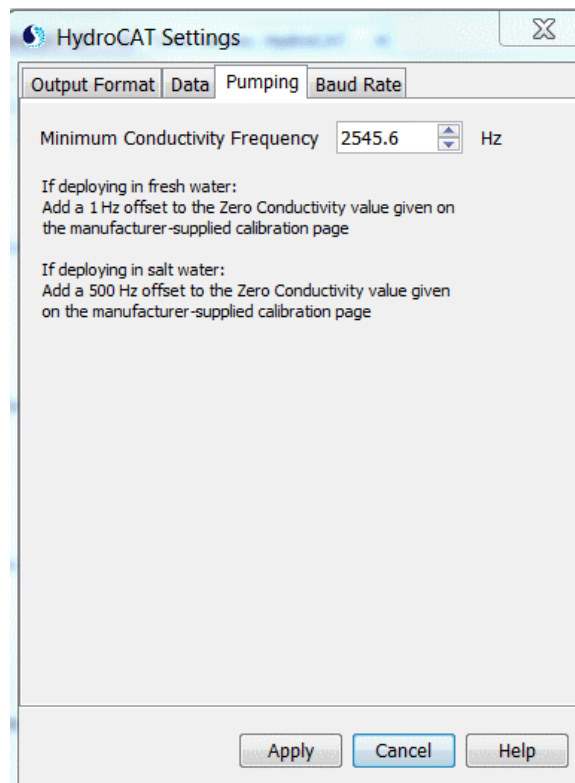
HydroCAT Settings

Output Format | Data | Pumping | Baud Rate

Minimum Conductivity Frequency 2545.6 Hz

If deploying in fresh water:
Add a 1 Hz offset to the Zero Conductivity value given on the manufacturer-supplied calibration page

If deploying in salt water:
Add a 500 Hz offset to the Zero Conductivity value given on the manufacturer-supplied calibration page

Apply Cancel Help